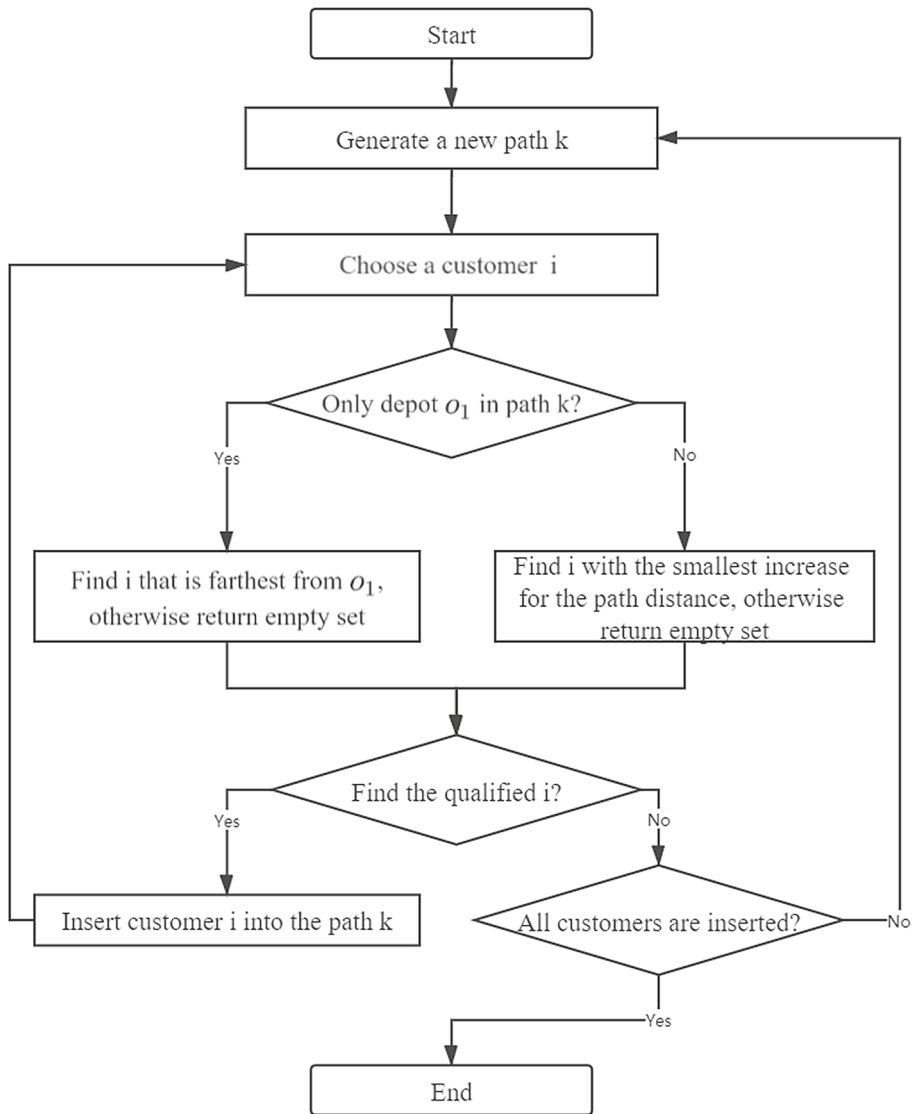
Start

Generate a new path k

Choose a customer i

Only depot $o_1$ in path k?

Yes

No

Find i that is farthest from $o_1$, otherwise return empty set

Find i with the smallest increase for the path distance, otherwise return empty set

Find the qualified i?

Yes

No

Insert customer i into the path k

All customers are inserted?

No

Yes

End